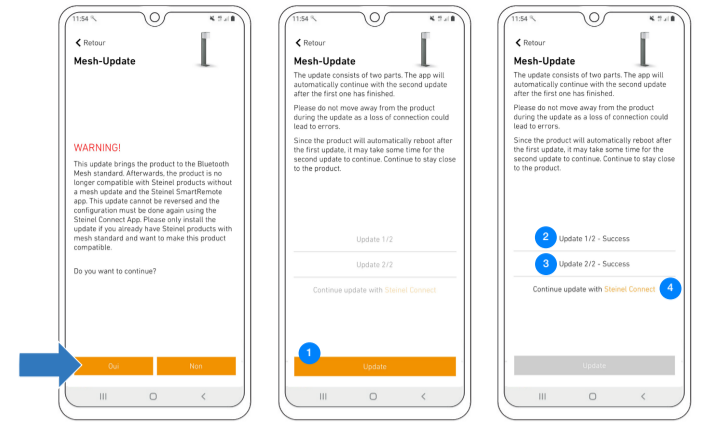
11:54

Retour

Mesh-Update

WARNING!

This update brings the product to the Bluetooth Mesh standard. Afterwards, the product is no longer compatible with Steinel products without a mesh update and the Steinel SmartRemote app. This update cannot be reversed and the configuration must be done again using the Steinel Connect App. Please only install the update if you already have Steinel products with mesh standard and want to make this product compatible.

Do you want to continue?

Oui

Non

11:54

Retour

Mesh-Update

The update consists of two parts. The app will automatically continue with the second update after the first one has finished.

Please do not move away from the product during the update as a loss of connection could lead to errors.

Since the product will automatically reboot after the first update, it may take some time for the second update to continue. Continue to stay close to the product.

Update 1/2

Update 2/2

Continue update with Steinel Connect

1

Update

11:54

Retour

Mesh-Update

The update consists of two parts. The app will automatically continue with the second update after the first one has finished.

Please do not move away from the product during the update as a loss of connection could lead to errors.

Since the product will automatically reboot after the first update, it may take some time for the second update to continue. Continue to stay close to the product.

2 Update 1/2 - Success

3 Update 2/2 - Success

Continue update with Steinel Connect 4

Update